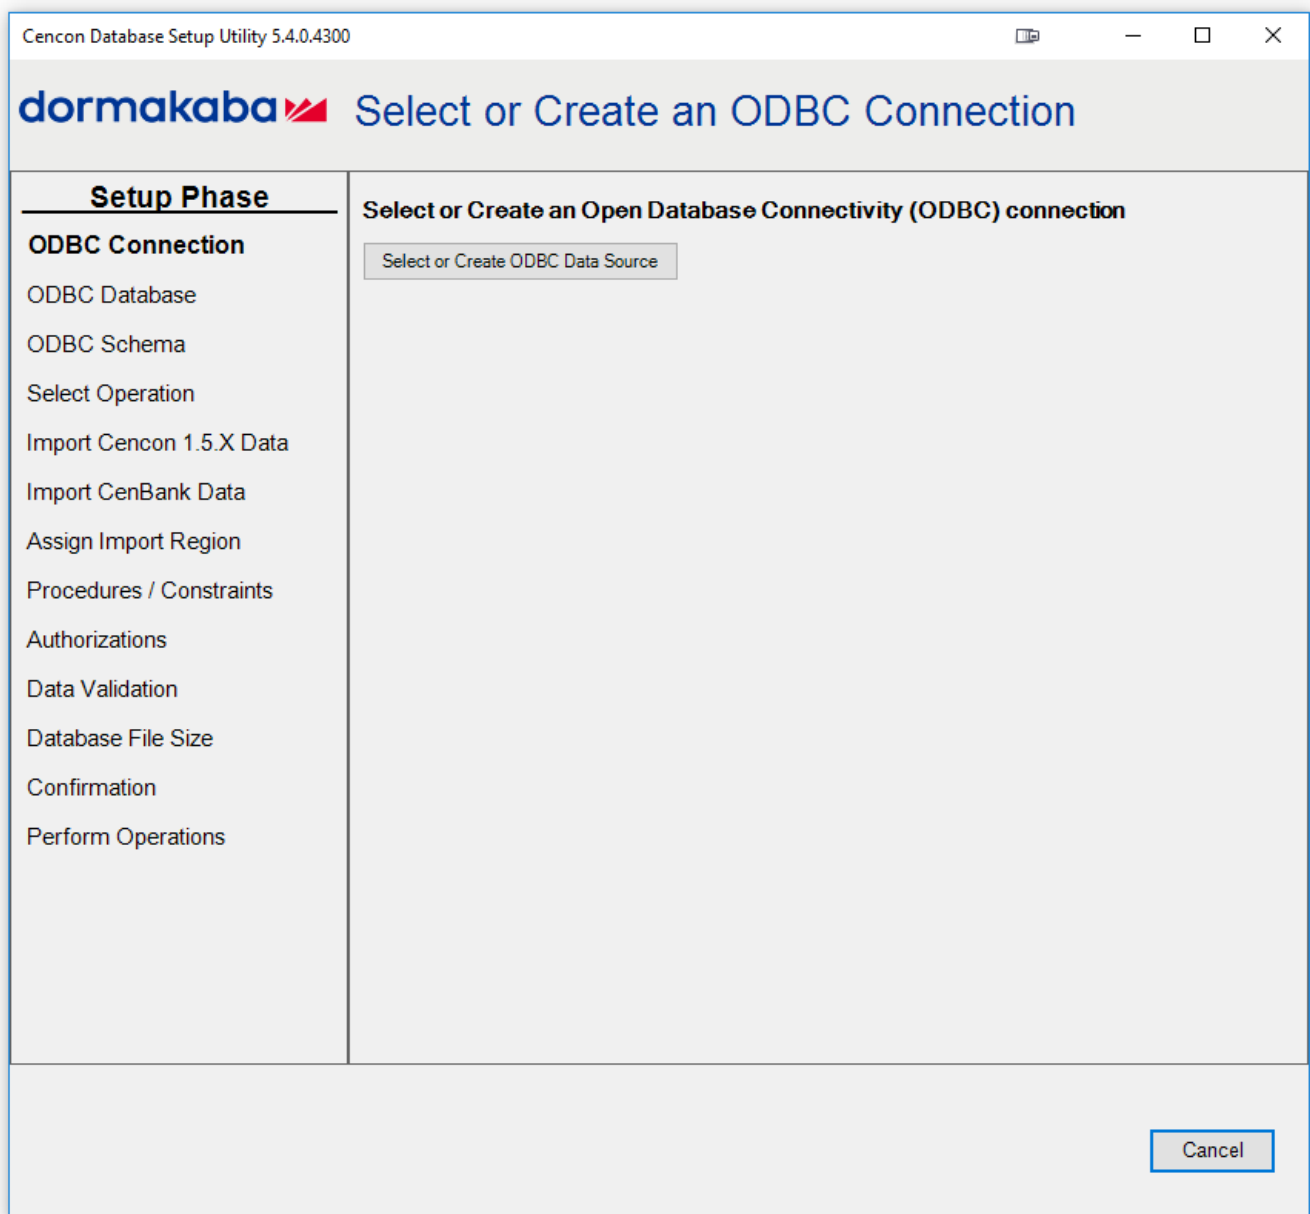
Cencon Database Setup Utility 5.4.0.4300

dormakaba Select or Create an ODBC Connection

Setup Phase

ODBC Connection

ODBC Database

ODBC Schema

Select Operation

Import Cencon 1.5.X Data

Import CenBank Data

Assign Import Region

Procedures / Constraints

Authorizations

Data Validation

Database File Size

Confirmation

Perform Operations

Select or Create an Open Database Connectivity (ODBC) connection

Select or Create ODBC Data Source

Cancel